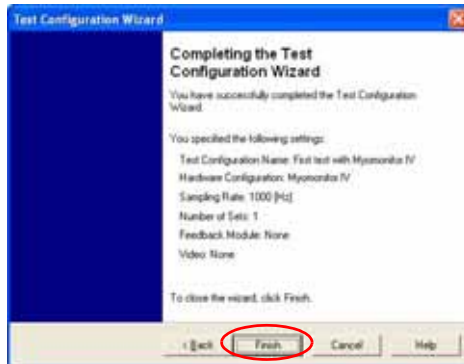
Test Configuration Wizard

Completing the Test Configuration Wizard

You have successfully completed the Test Configuration Wizard.

You specified the following settings:

Test Configuration Name: First test with Myomonitor IV

Hardware Configuration: Myomonitor IV

Sampling Rate: 1000 [Hz]

Number of Sets: 1

Feedback Module: None

Video: None

To close the wizard, click Finish.

< Back
Finish
Cancel
Help